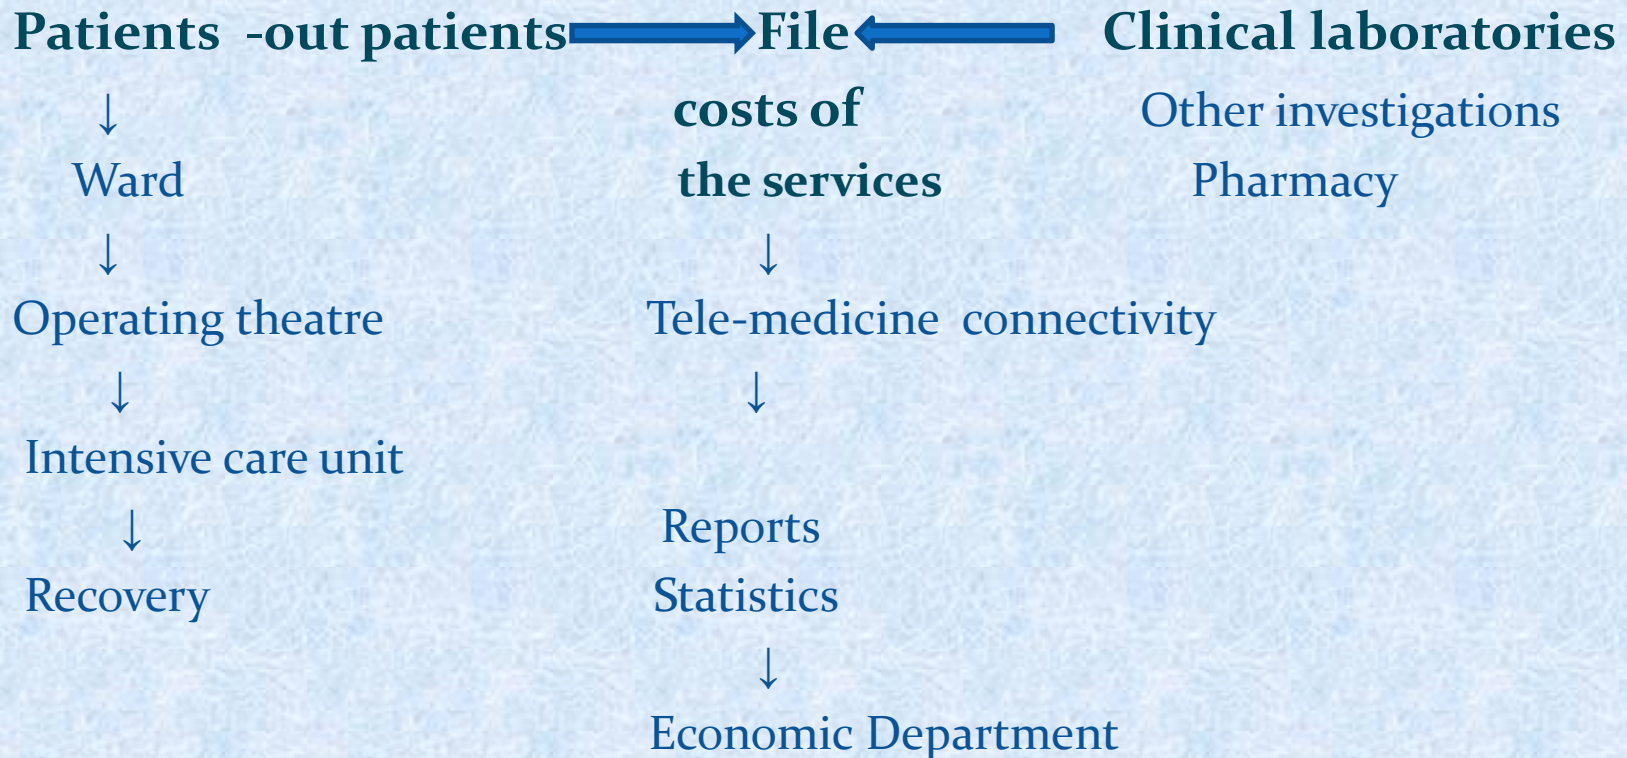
Patients -out patients → File ← Clinical laboratories

↓ costs of Other investigations

Ward the services Pharmacy

↓ ↓

Operating theatre Tele-medicine connectivity

↓ ↓

Intensive care unit

↓ Reports

Recovery Statistics

↓

Economic Department